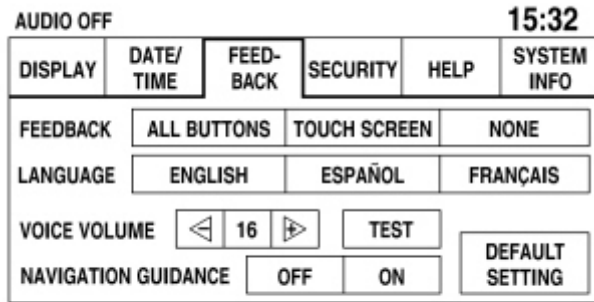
AUDIO OFF 15:32

DISPLAY | DATE/ TIME | FEED-BACK | SECURITY | HELP | SYSTEM INFO

FEEDBACK | ALL BUTTONS | TOUCH SCREEN | NONE

LANGUAGE | ENGLISH | ESPAÑOL | FRANÇAIS

VOICE VOLUME | 16 | TEST

NAVIGATION GUIDANCE | OFF | ON

DEFAULT SETTING